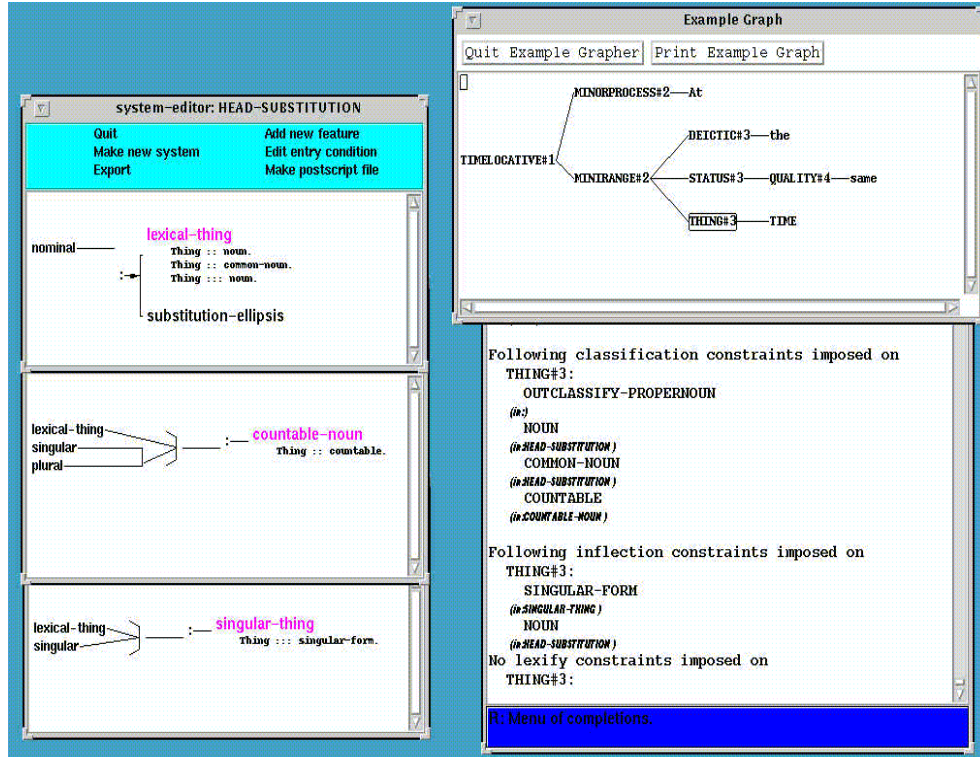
system-editor: HEAD-SUBSTITUTION

Quit
Make new system
Export
Add new feature
Edit entry condition
Make postscript file

nominal
lexical-thing
Thing :: noun.
Thing :: common-noun.
Thing ::: noun.
:
substitution-ellipsis

lexical-thing
singular
plural
:
countable-noun
Thing :: countable.

lexical-thing
singular
:
singular-thing
Thing ::: singular-form.

Example Graph

Quit Example Grapher
Print Example Graph

TIMELOCATIVE#1
MINORPROCESS#2—At
MINIRANGE#2
DEICTIC#3—the
STATUS#3—QUALITY#4—same
THING#3—TIME

Following classification constraints imposed on
THING#3:
OUTCLASSIFY-PROPERNOUN
(in:)
NOUN
(in:HEAD-SUBSTITUTION)
COMMON-NOUN
(in:HEAD-SUBSTITUTION)
COUNTABLE
(in:COUNTABLE-NOUN)

Following inflection constraints imposed on
THING#3:
SINGULAR-FORM
(in:SINGULAR-THING)
NOUN
(in:HEAD-SUBSTITUTION)
No lexify constraints imposed on
THING#3:

R: Menu of completions.